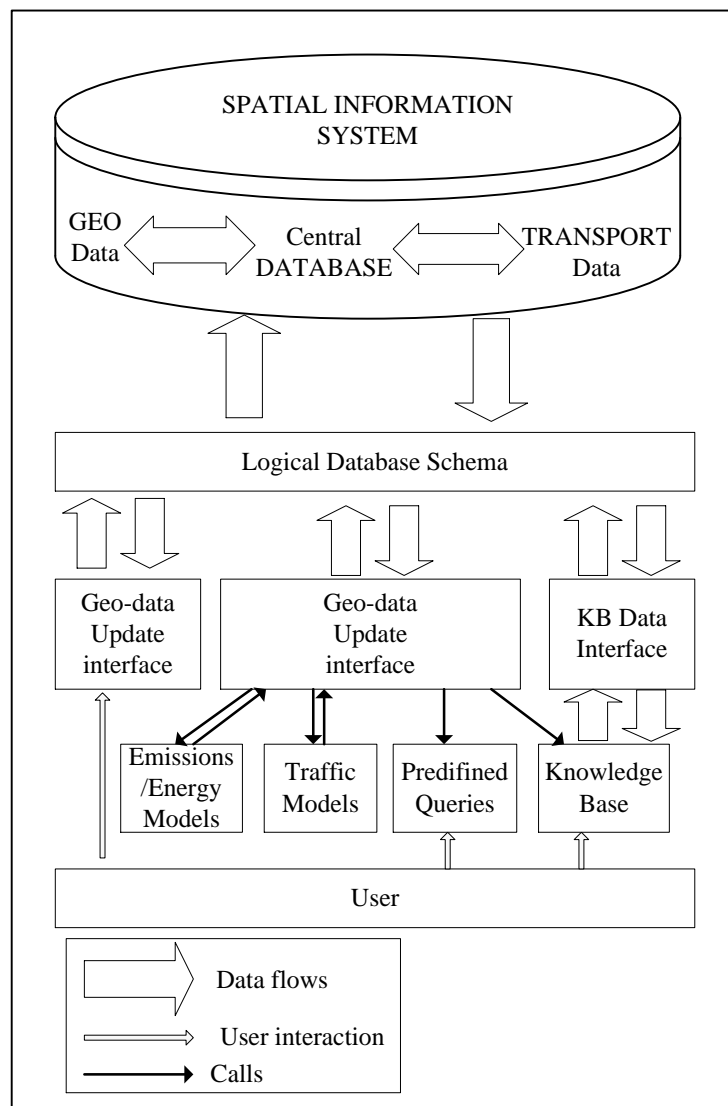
SPATIAL INFORMATION SYSTEM

GEO Data

Central DATABASE

TRANSPORT Data

Logical Database Schema

Geo-data Update interface

Geo-data Update interface

KB Data Interface

Emissions /Energy Models

Traffic Models

Predifined Queries

Knowledge Base

User

Data flows

User interaction

Calls